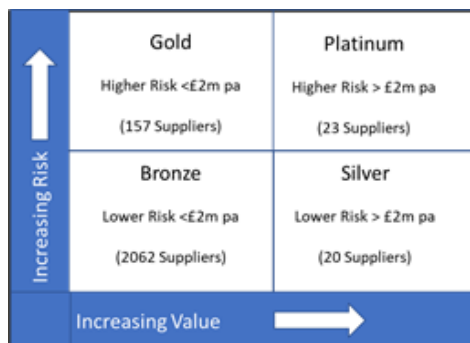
Increasing Risk

| Gold | Platinum |
|---|---|
| Higher Risk <£2m pa | Higher Risk > £2m pa |
| (157 Suppliers) | (23 Suppliers) |
| Bronze | Silver |
| Lower Risk <£2m pa | Lower Risk > £2m pa |
| (2062 Suppliers) | (20 Suppliers) |

Increasing Value